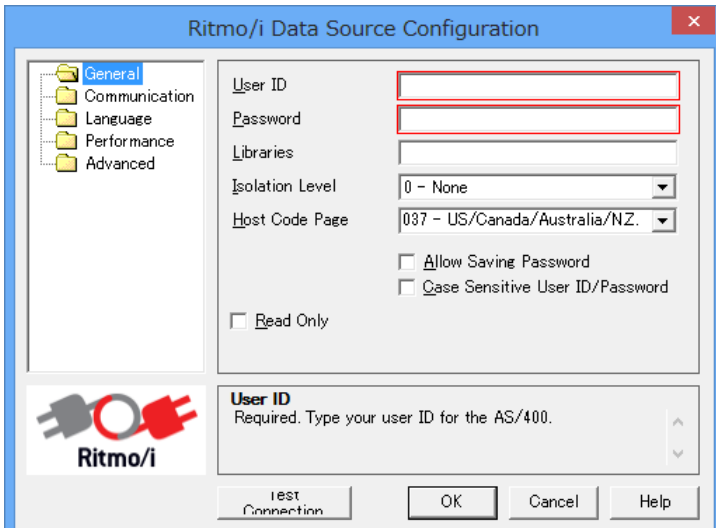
Ritmo/i Data Source Configuration

General
Communication
Language
Performance
Advanced

User ID
Password
Libraries
Isolation Level
0 - None
Host Code Page
037 - US/Canada/Australia/N.Z.
Allow Saving Password
Case Sensitive User ID/Password
Read Only

Ritmo/i

User ID
Required. Type your user ID for the AS/400.

Test Connection
OK
Cancel
Help